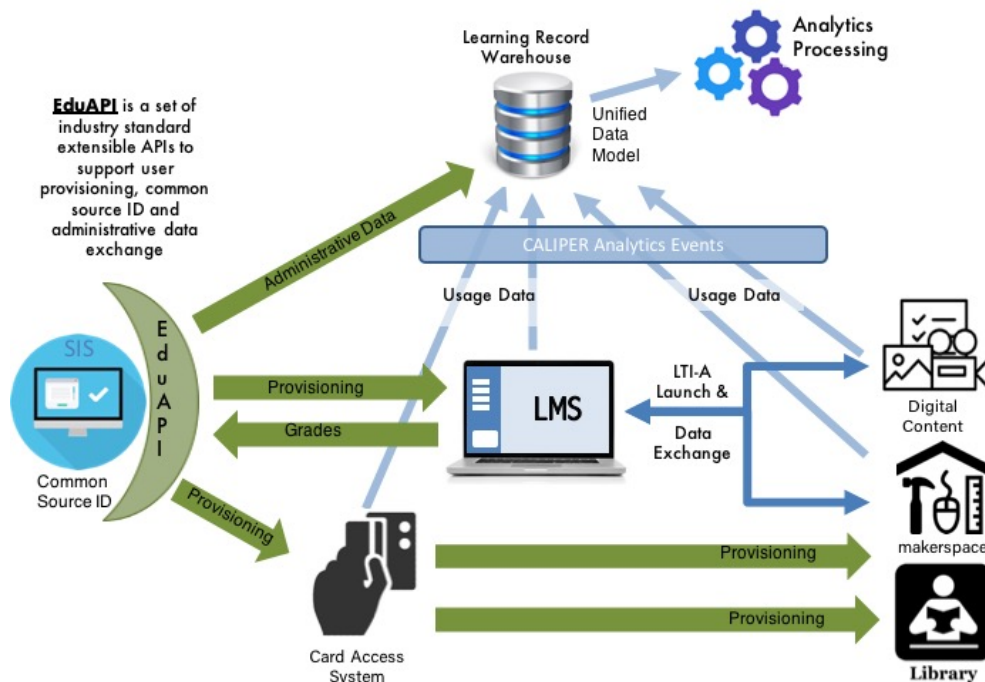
Learning Record Warehouse

Analytics Processing

Unified Data Model

EduAPI is a set of industry standard extensible APIs to support user provisioning, common source ID and administrative data exchange

Administrative Data

CALIPER Analytics Events

Usage Data

Usage Data

SIS

EduAPI

Provisioning

Grades

LMS

LTI-A Launch &

Data Exchange

Digital Content

Common Source ID

Provisioning

makerspace

Provisioning

Provisioning

Card Access System

Library